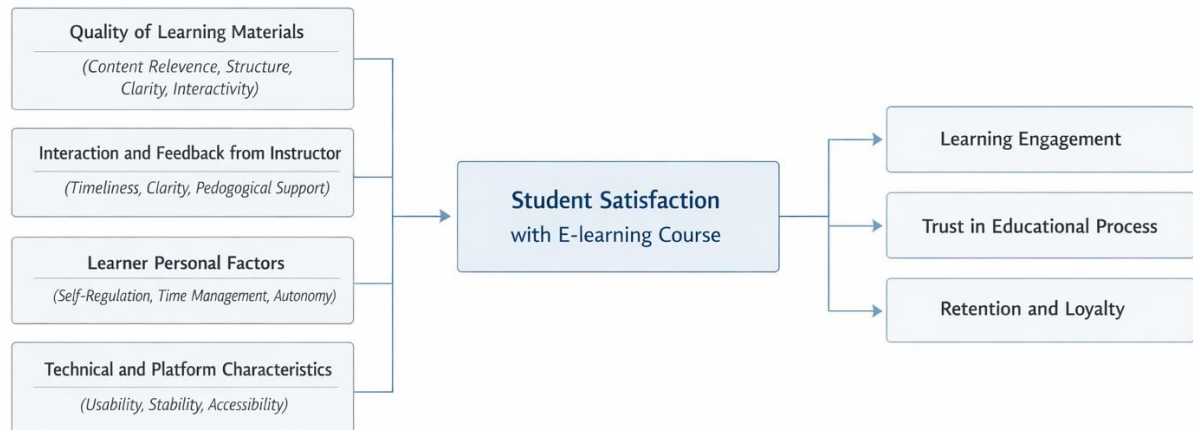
Quality of Learning Materials

(Content Relevence, Structure, Clarity, Interactivity)

Interaction and Feedback from Instructor

(Timeliness, Clarity, Pedogogical Support)

Learner Personal Factors

(Self-Regulation, Time Management, Autonomy)

Technical and Platform Characteristics

(Usability, Stability, Accessibility)

Student Satisfaction
with E-learning Course

Learning Engagement

Trust in Educational Process

Retention and Loyalty